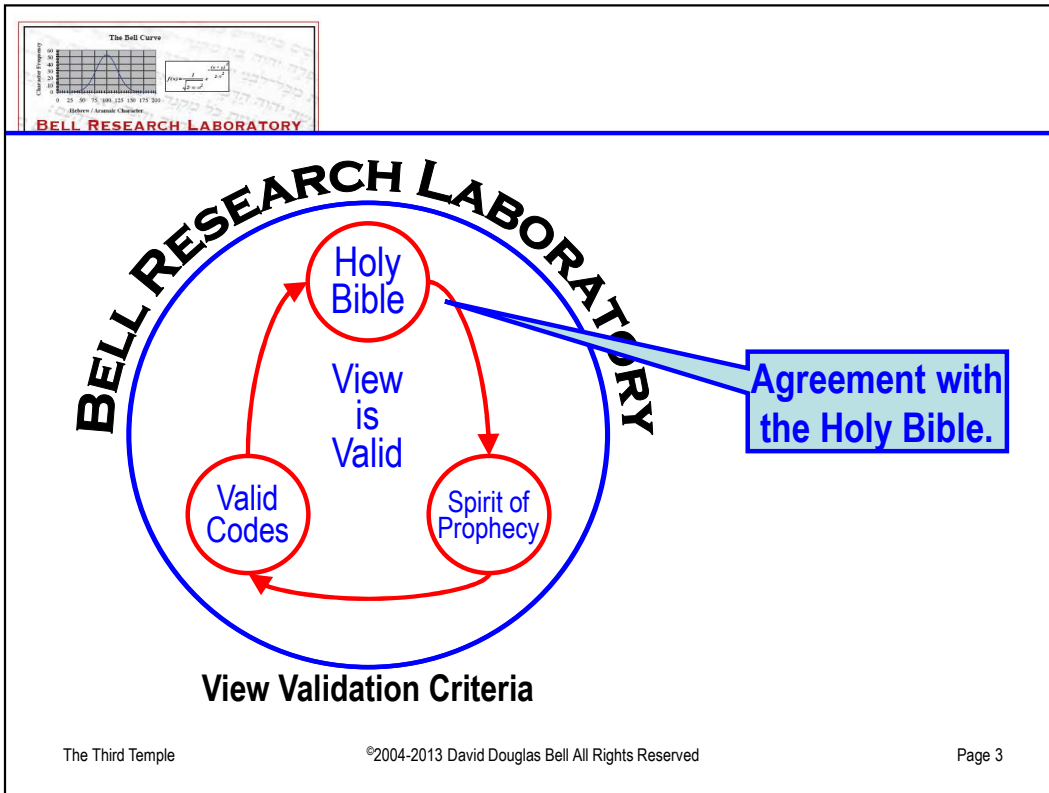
The Bell Curve

Character Frequency

60
50
40
30
20
10
0

0 25 50 75 100 125 150 175 200

Hebrew / Aramaic Character

$f(x) = \frac{1}{\sqrt{2\pi\sigma^2}} e^{-\frac{(x-\mu)^2}{2\sigma^2}}$

BELL RESEARCH LABORATORY

BELL RESEARCH LABORATORY

Holy Bible

View is Valid

Valid Codes

Spirit of Prophecy

Agreement with the Holy Bible.

View Validation Criteria

The Third Temple

©2004-2013 David Douglas Bell All Rights Reserved

Page 3